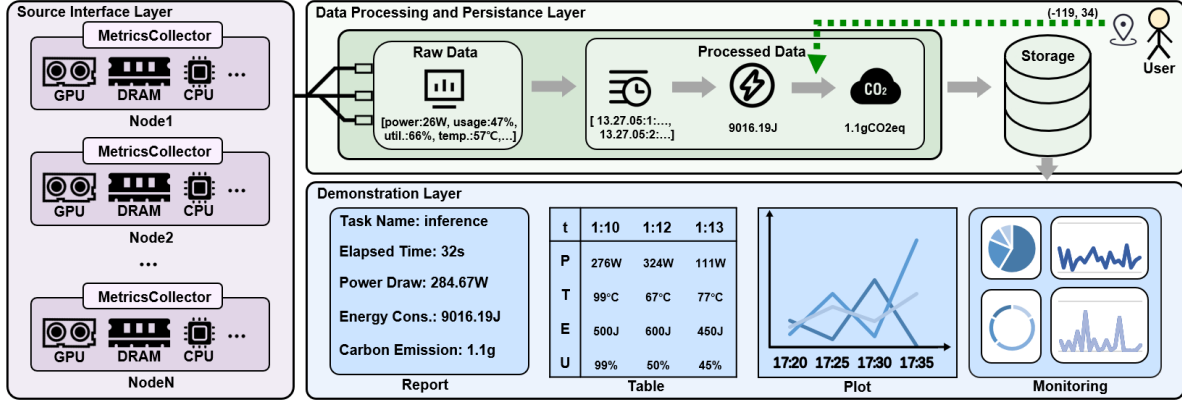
Source Interface Layer

MetricsCollector

GPU DRAM CPU ...

Node1

MetricsCollector

GPU DRAM CPU ...

Node2

...

MetricsCollector

GPU DRAM CPU ...

NodeN

Data Processing and Persistance Layer

Raw Data

[power:26W, usage:47%, util.:66%, temp.:57°C,...]

Processed Data

[ 13.27.05:1:..., 13.27.05:2:...]

9016.19J

$CO_2$

1.1gCO2eq

Storage

(-119, 34)

User

Demonstration Layer

Task Name: inference

Elapsed Time: 32s

Power Draw: 284.67W

Energy Cons.: 9016.19J

Carbon Emission: 1.1g

Report

| t | 1:10 | 1:12 | 1:13 |
|---|---|---|---|
| P | 276W | 324W | 111W |
| T | 99°C | 67°C | 77°C |
| E | 500J | 600J | 450J |
| U | 99% | 50% | 45% |

Table

17:20 17:25 17:30 17:35

Plot

Monitoring